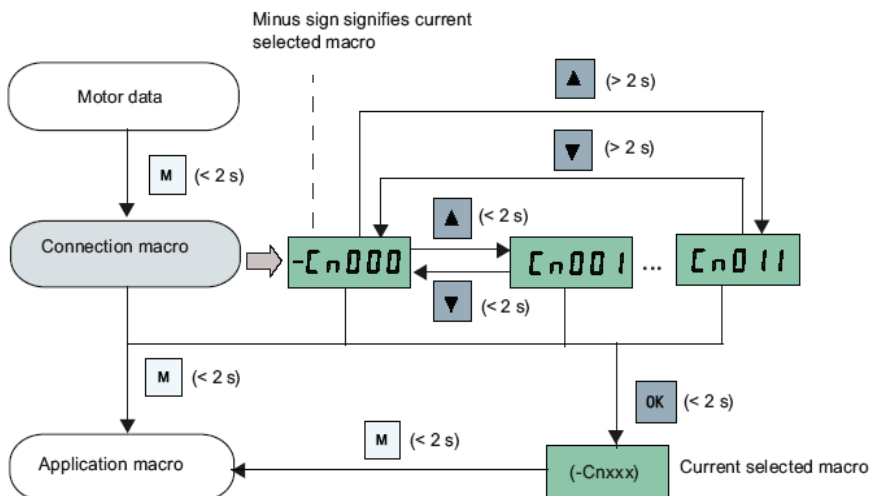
Minus sign signifies current selected macro

Motor data

M (< 2 s)

Connection macro

▲ (> 2 s)

▼ (> 2 s)

▲ (< 2 s)

-Cn000

Cn001 ...

Cn011

▼ (< 2 s)

M (< 2 s)

OK (< 2 s)

M (< 2 s)

Application macro

(-Cnxxx)

Current selected macro